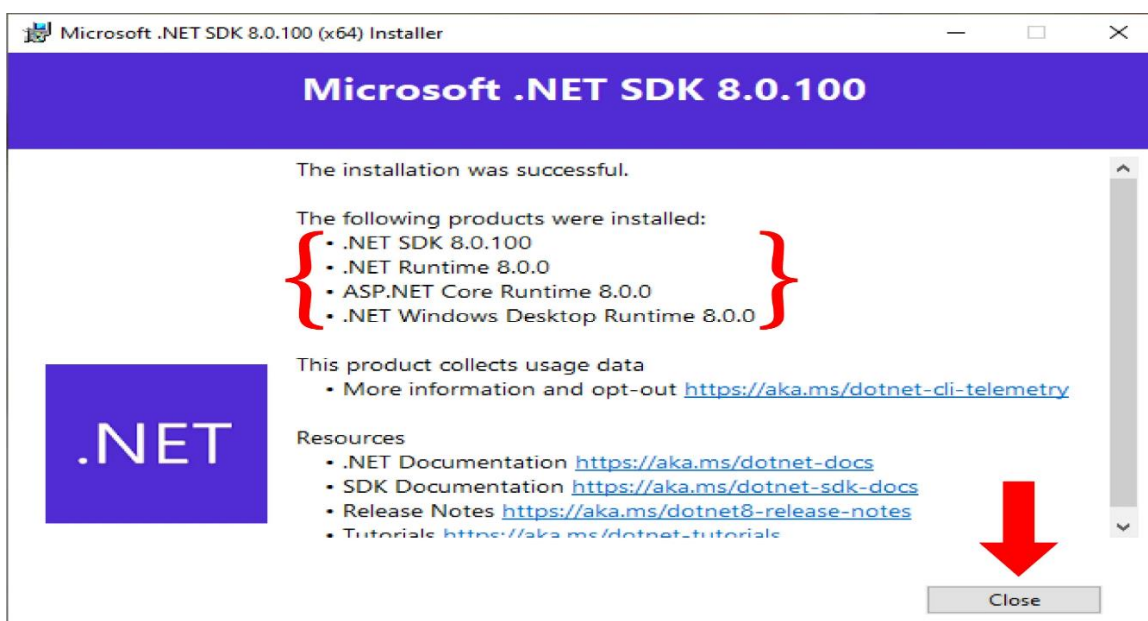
Microsoft .NET SDK 8.0.100 (x64) Installer

Microsoft .NET SDK 8.0.100

.NET

The installation was successful.

The following products were installed:
• .NET SDK 8.0.100
• .NET Runtime 8.0.0
• ASP.NET Core Runtime 8.0.0
• .NET Windows Desktop Runtime 8.0.0

This product collects usage data
• More information and opt-out https://aka.ms/dotnet-cli-telemetry

Resources
• .NET Documentation https://aka.ms/dotnet-docs
• SDK Documentation https://aka.ms/dotnet-sdk-docs
• Release Notes https://aka.ms/dotnet8-release-notes
• Tutorials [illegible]

Close